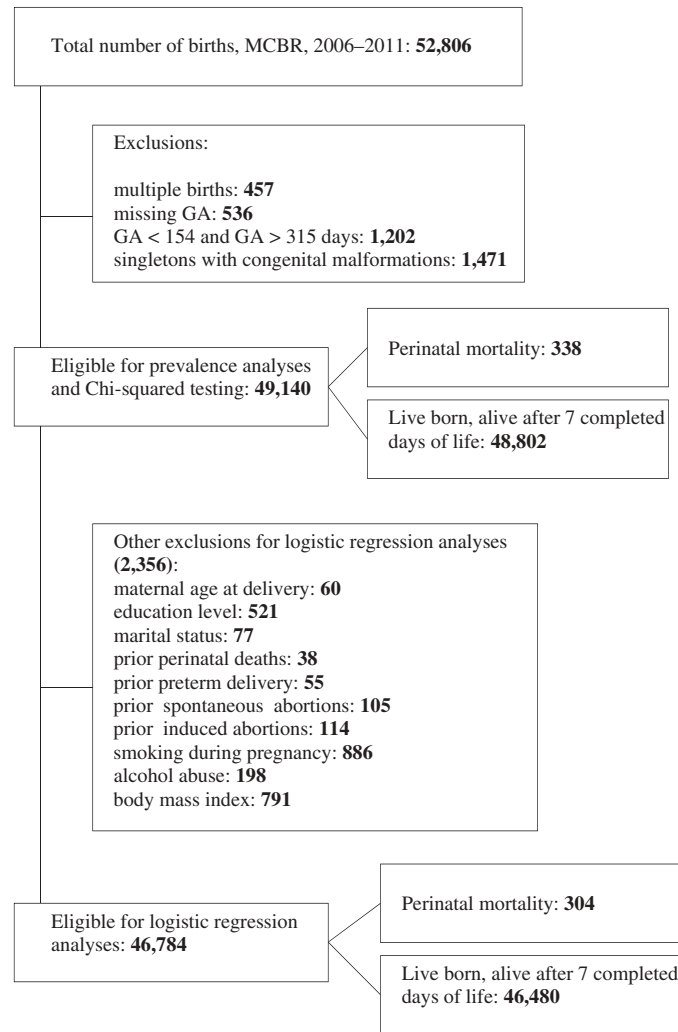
Total number of births, MCBR, 2006–2011: **52,806**

Exclusions:

multiple births: **457**
missing GA: **536**
GA < 154 and GA > 315 days: **1,202**
singletons with congenital malformations: **1,471**

Eligible for prevalence analyses and Chi-squared testing: **49,140**

Perinatal mortality: **338**

Live born, alive after 7 completed days of life: **48,802**

Other exclusions for logistic regression analyses **(2,356)**:
maternal age at delivery: **60**
education level: **521**
marital status: **77**
prior perinatal deaths: **38**
prior preterm delivery: **55**
prior spontaneous abortions: **105**
prior induced abortions: **114**
smoking during pregnancy: **886**
alcohol abuse: **198**
body mass index: **791**

Eligible for logistic regression analyses: **46,784**

Perinatal mortality: **304**

Live born, alive after 7 completed days of life: **46,480**